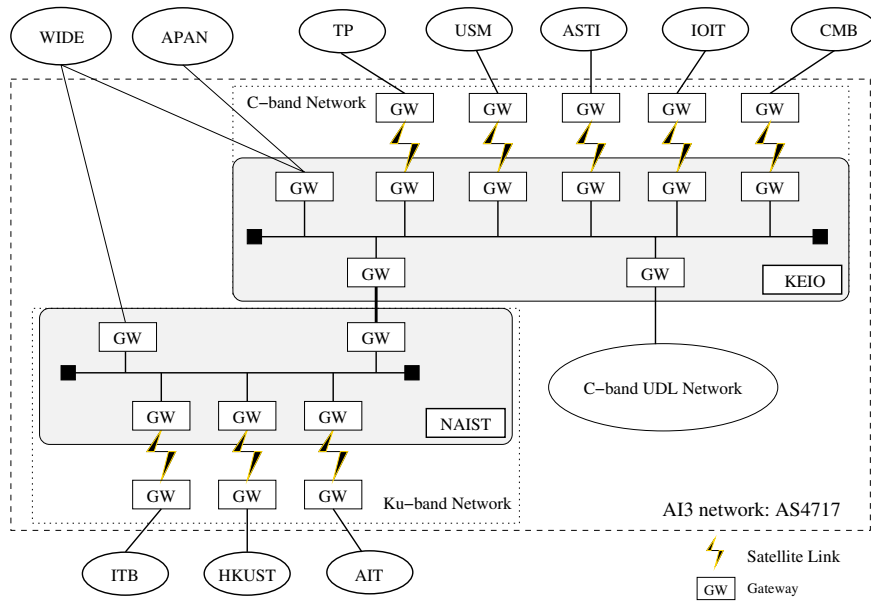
WIDE
APAN
TP
USM
ASTI
IOIT
CMB

C−band Network
GW GW GW GW GW

GW GW GW GW GW GW

GW GW
KEIO

GW GW

GW GW GW
NAIST

C−band UDL Network

GW GW GW
Ku−band Network

AI3 network: AS4717

ITB
HKUST
AIT

Satellite Link
GW Gateway